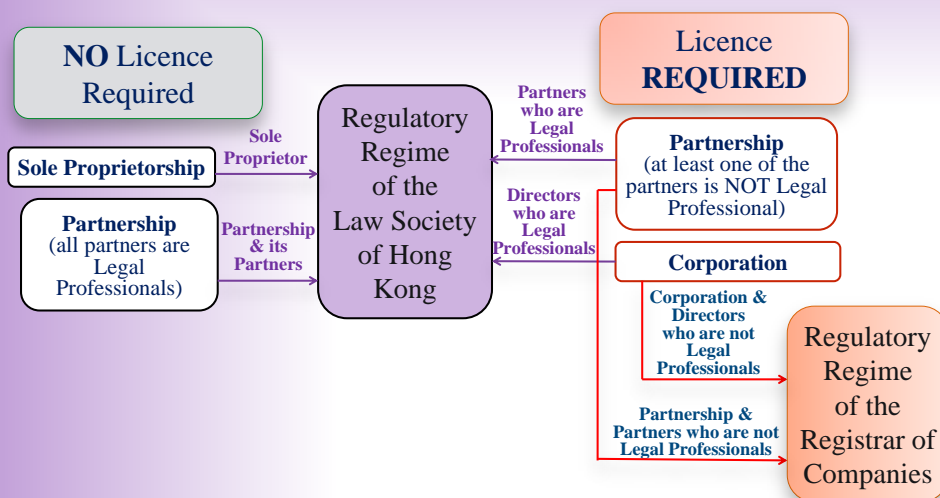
NO Licence Required

Licence REQUIRED

Sole Proprietorship

Sole Proprietor

Partnership (all partners are Legal Professionals)

Partnership & its Partners

Regulatory Regime of the Law Society of Hong Kong

Partners who are Legal Professionals

Partnership (at least one of the partners is NOT Legal Professional)

Directors who are Legal Professionals

Corporation

Corporation & Directors who are not Legal Professionals

Partnership & Partners who are not Legal Professionals

Regulatory Regime of the Registrar of Companies